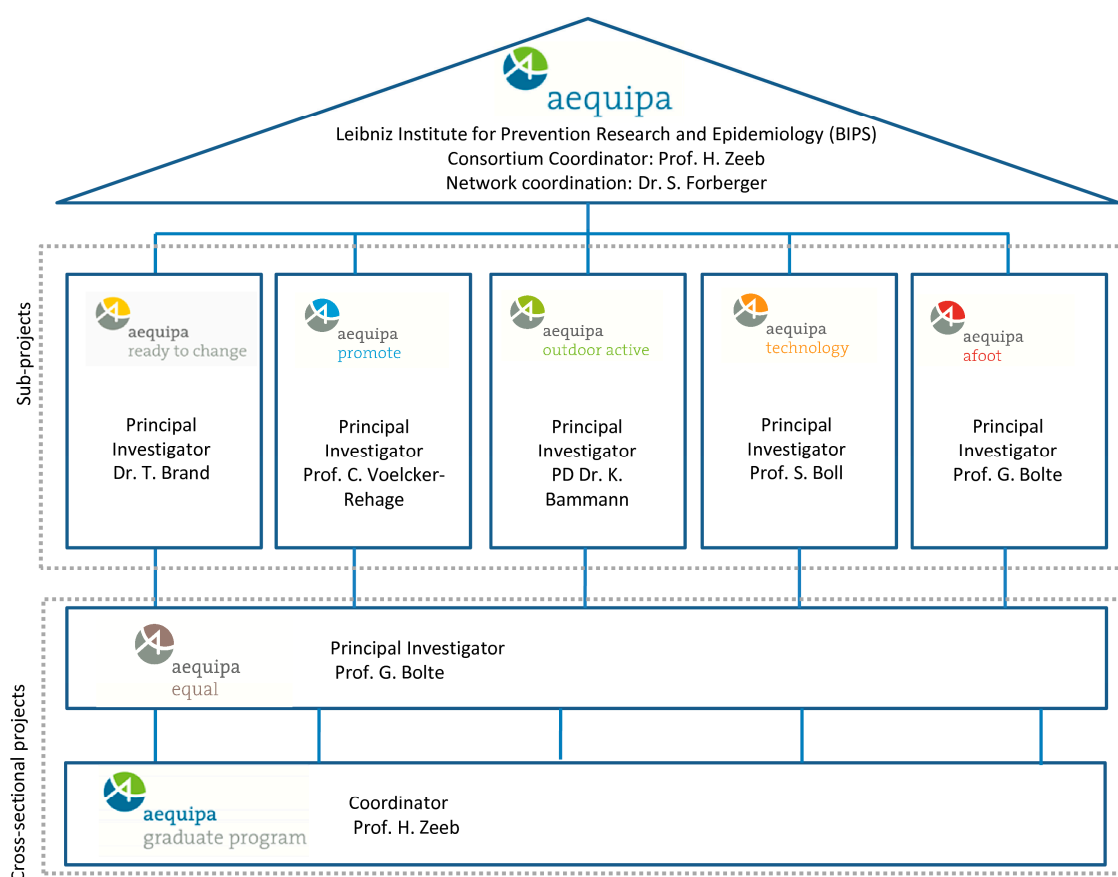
aequipa

Leibniz Institute for Prevention Research and Epidemiology (BIPS)
Consortium Coordinator: Prof. H. Zeeb
Network coordination: Dr. S. Forberger

Sub-projects

aequipa
ready to change

Principal Investigator Dr. T. Brand

aequipa
promote

Principal Investigator Prof. C. Voelcker-Rehage

aequipa
outdoor active

Principal Investigator PD Dr. K. Bammann

aequipa
technology

Principal Investigator Prof. S. Boll

aequipa
afoot

Principal Investigator Prof. G. Bolte

Cross-sectional projects

aequipa
equal

Principal Investigator
Prof. G. Bolte

aequipa
graduate program

Coordinator
Prof. H. Zeeb